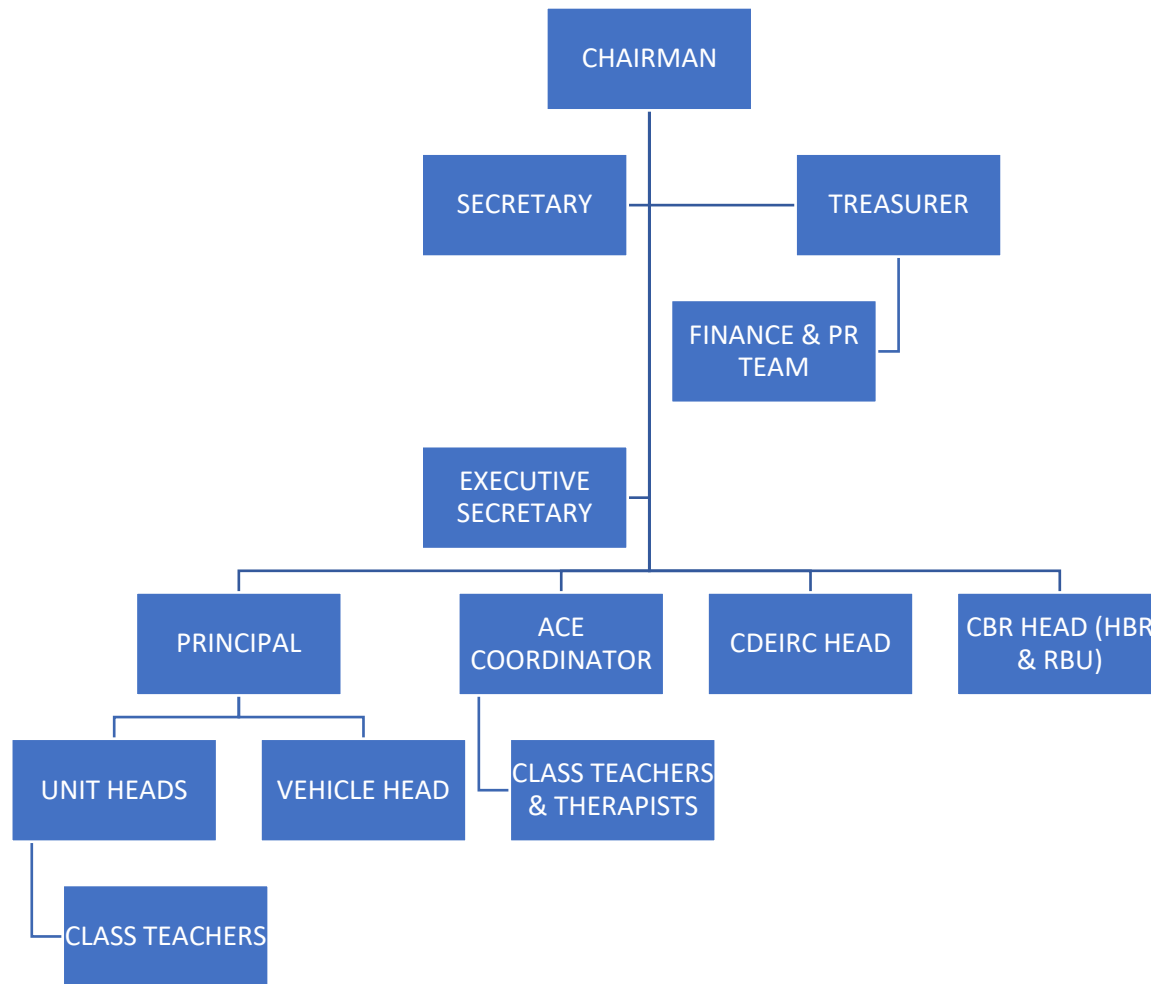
CHAIRMAN

SECRETARY

TREASURER

FINANCE & PR TEAM

EXECUTIVE SECRETARY

PRINCIPAL

ACE COORDINATOR

CDEIRC HEAD

CBR HEAD (HBR & RBU)

UNIT HEADS

VEHICLE HEAD

CLASS TEACHERS & THERAPISTS

CLASS TEACHERS